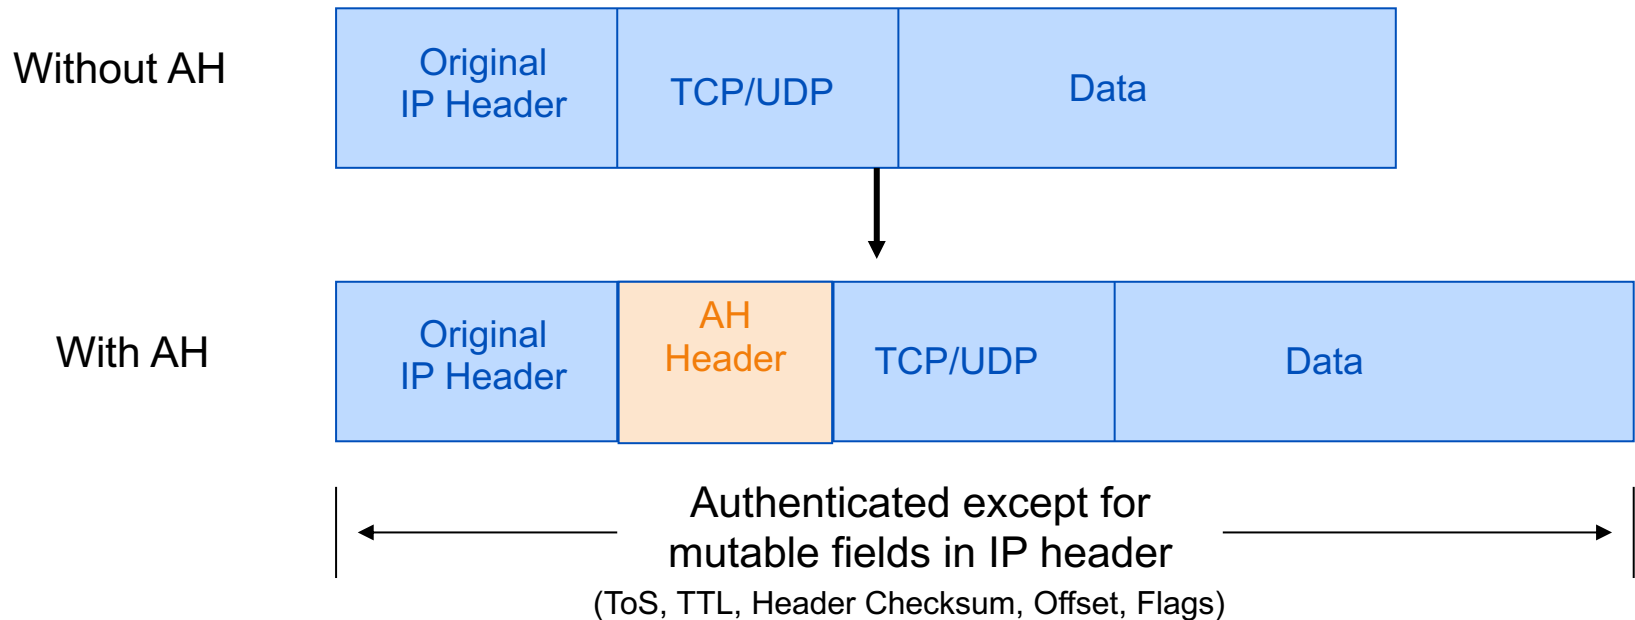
Without AH

| Original IP Header | TCP/UDP | Data |
|---|---|---|

With AH

| Original IP Header | AH Header | TCP/UDP | Data |
|---|---|---|---|

Authenticated except for mutable fields in IP header
(ToS, TTL, Header Checksum, Offset, Flags)